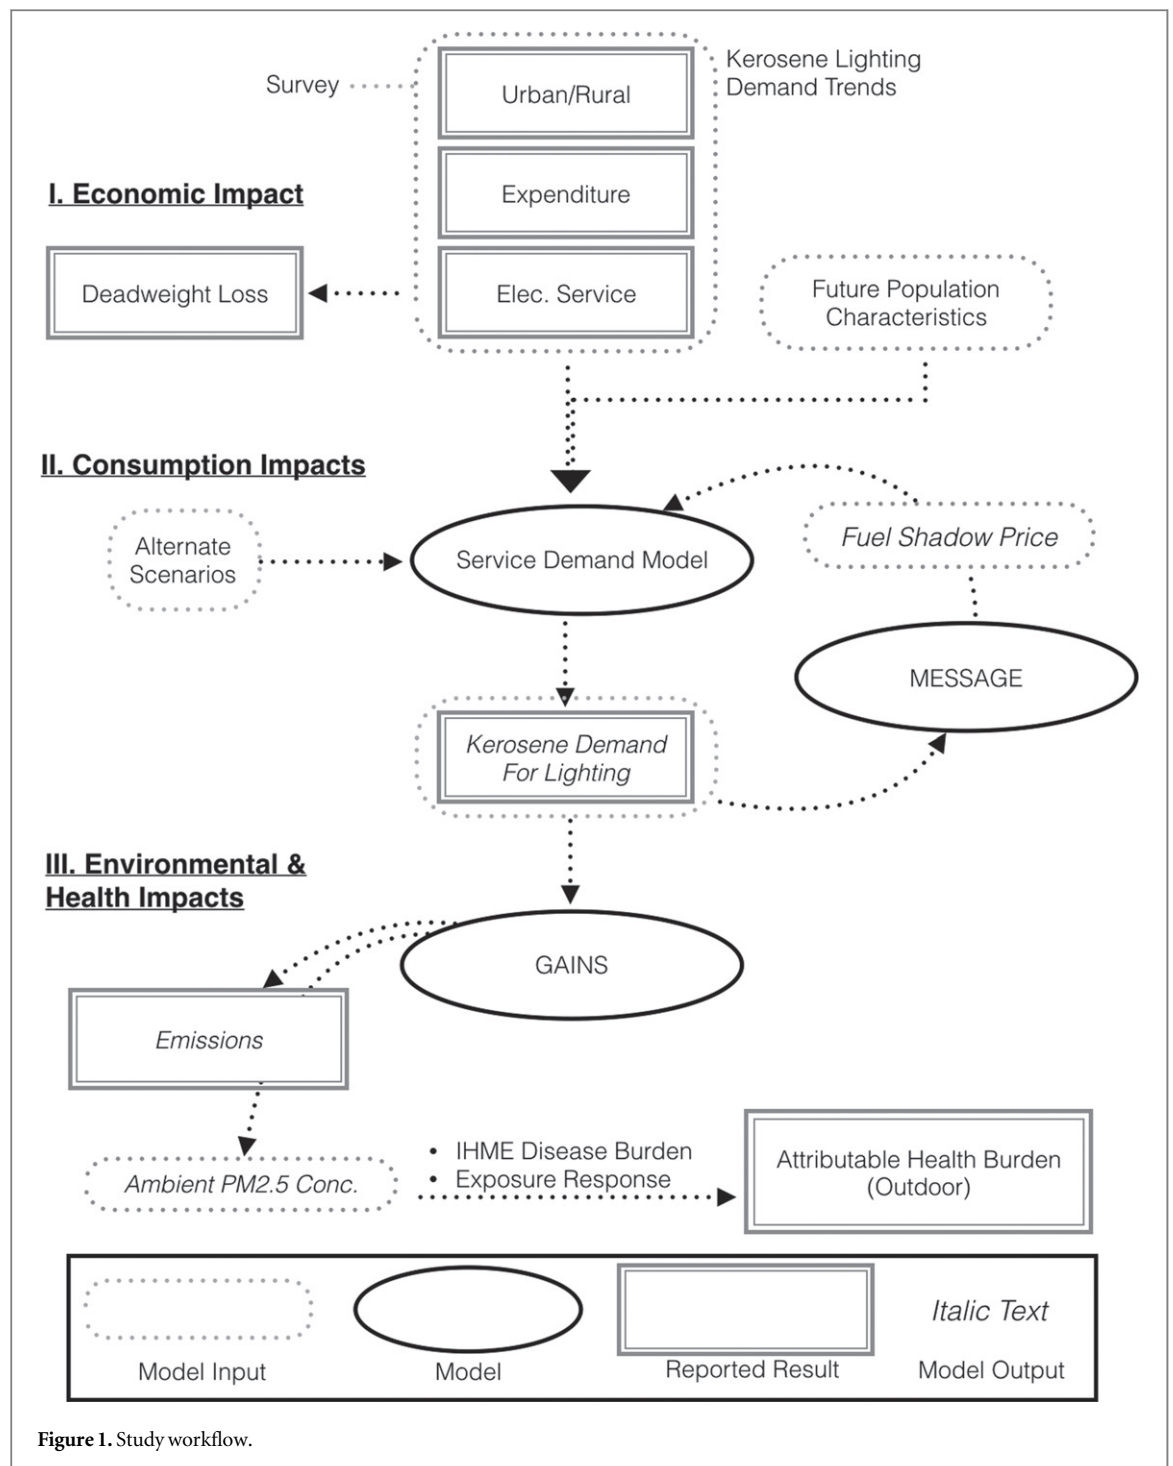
Survey

Urban/Rural

Kerosene Lighting Demand Trends

I. Economic Impact

Expenditure

Deadweight Loss

Elec. Service

Future Population Characteristics

II. Consumption Impacts

Alternate Scenarios

Service Demand Model

Fuel Shadow Price

MESSAGE

Kerosene Demand For Lighting

III. Environmental & Health Impacts

GAINS

Emissions

Ambient PM2.5 Conc.

• IHME Disease Burden
• Exposure Response

Attributable Health Burden (Outdoor)

Model Input

Model

Reported Result

Italic Text

Model Output

**Figure 1.** Study workflow.